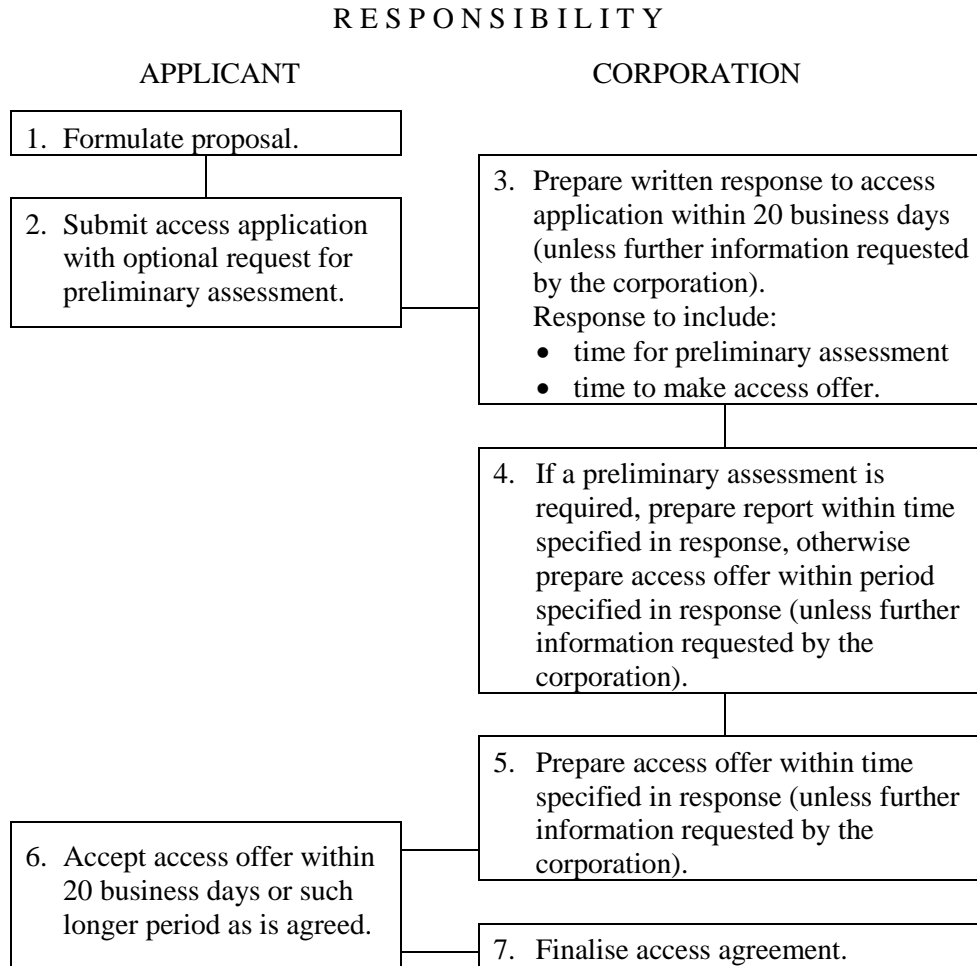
R E S P O N S I B I L I T Y

APPLICANT

CORPORATION

1. Formulate proposal.

2. Submit access application with optional request for preliminary assessment.

3. Prepare written response to access application within 20 business days (unless further information requested by the corporation).
Response to include:
• time for preliminary assessment
• time to make access offer.

4. If a preliminary assessment is required, prepare report within time specified in response, otherwise prepare access offer within period specified in response (unless further information requested by the corporation).

5. Prepare access offer within time specified in response (unless further information requested by the corporation).

6. Accept access offer within 20 business days or such longer period as is agreed.

7. Finalise access agreement.